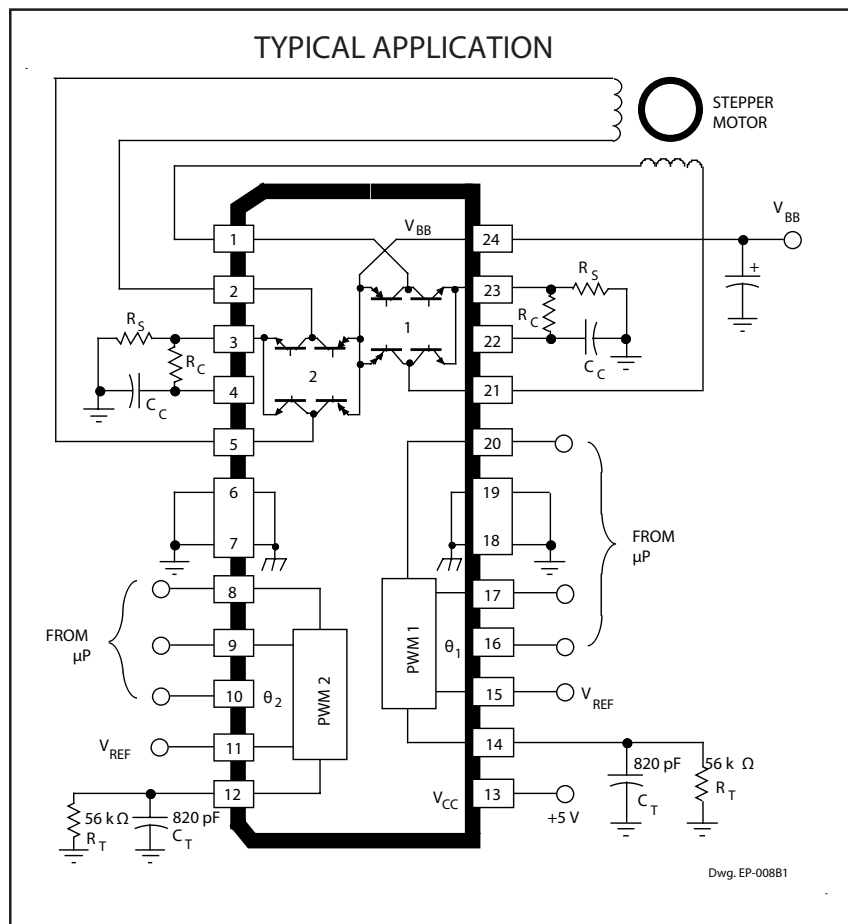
TYPICAL APPLICATION

STEPPER MOTOR

$V_{BB}$

$V_{BB}$

1
2
3
4
5
6
7
8
9
10
11
12

24
23
22
21
20
19
18
17
16
15
14
13

$R_S$
$R_C$
$C_C$

$R_S$
$R_C$
$C_C$

1
2

FROM µP

FROM µP

PWM 1
$\theta_1$

PWM 2
$\theta_2$

$V_{REF}$

$V_{REF}$

820 pF
$C_T$
56 k Ω
$R_T$

56 k Ω
$R_T$
820 pF
$C_T$

$V_{CC}$

+5 V

Dwg. EP-008B1